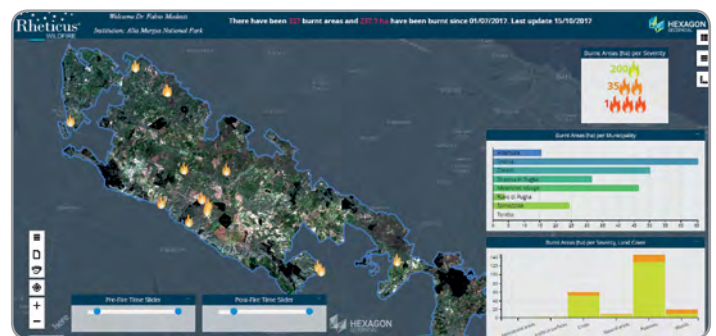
Rheticus® WILDFIRE

Welcome Dr. Fabio Modesti
Institution: Alta Murgia National Park

There have been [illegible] burnt areas and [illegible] ha have been burnt since 01/07/2017. Last update 15/10/2017

HEXAGON GEOSPATIAL

Burnt Areas (ha) per Severity
200
35
1

Burnt Areas (ha) per Municipality
Altamura
Gravina
Cassano
Ruvo di Puglia
Andria
Minervino Murge
Ruvo di Puglia
Spinazzola
Toritto

Burnt Areas (ha) per Severity, Land Cover

Pre-Fire Time Slider
Post-Fire Time Slider

HEXAGON